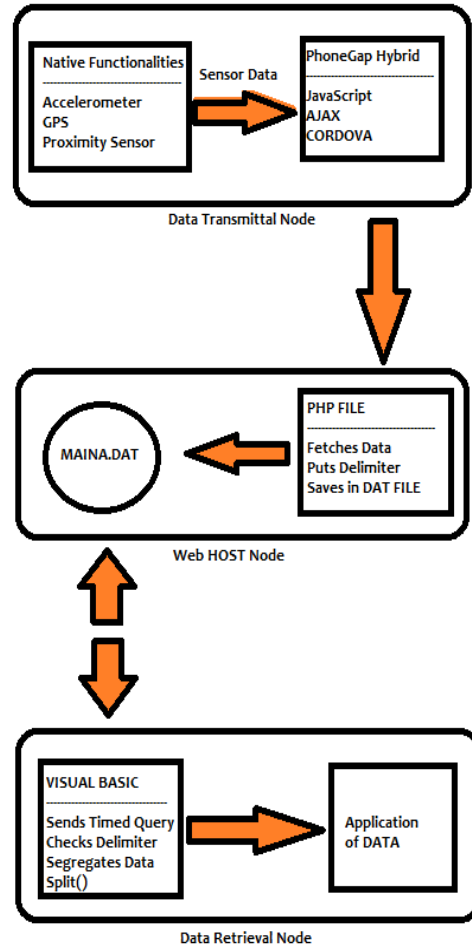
Native Functionalities
------------------------------
Accelerometer
GPS
Proximity Sensor

Sensor Data

PhoneGap Hybrid
------------------------------
JavaScript
AJAX
CORDOVA

Data Transmittal Node

MAINA.DAT

PHP FILE
------------------------------
Fetches Data
Puts Delimiter
Saves in DAT FILE

Web HOST Node

VISUAL BASIC
------------------------------
Sends Timed Query
Checks Delimiter
Segregates Data
Split()

Application of DATA

Data Retrieval Node